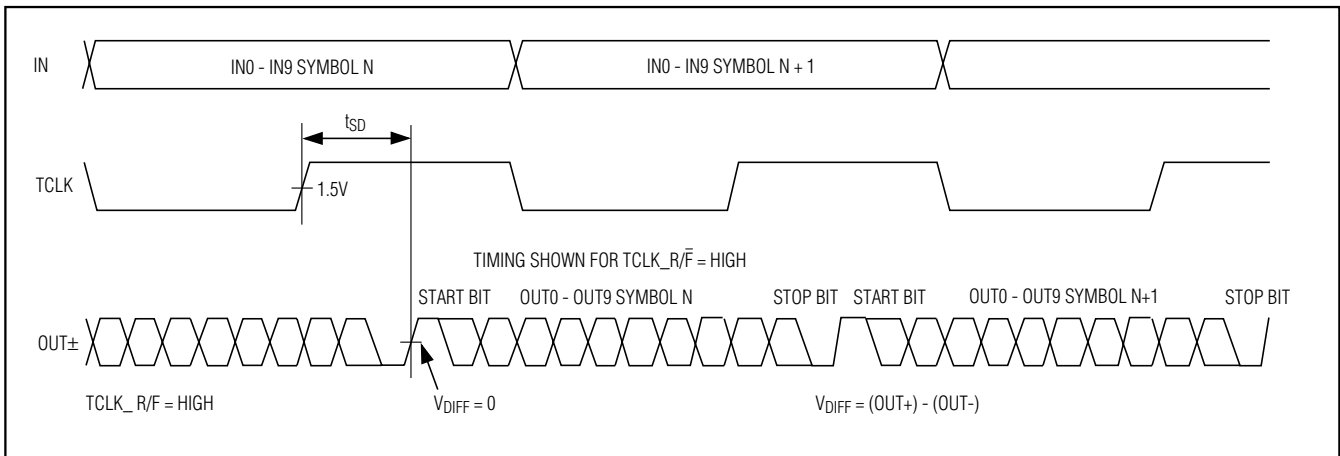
IN

IN0 - IN9 SYMBOL N

IN0 - IN9 SYMBOL N + 1

$t_{SD}$

TCLK

1.5V

TIMING SHOWN FOR TCLK_R/$\overline{F}$ = HIGH

START BIT

OUT0 - OUT9 SYMBOL N

STOP BIT

START BIT

OUT0 - OUT9 SYMBOL N+1

STOP BIT

OUT±

TCLK_ R/F = HIGH

$V_{DIFF}$ = 0

$V_{DIFF}$ = (OUT+) - (OUT-)